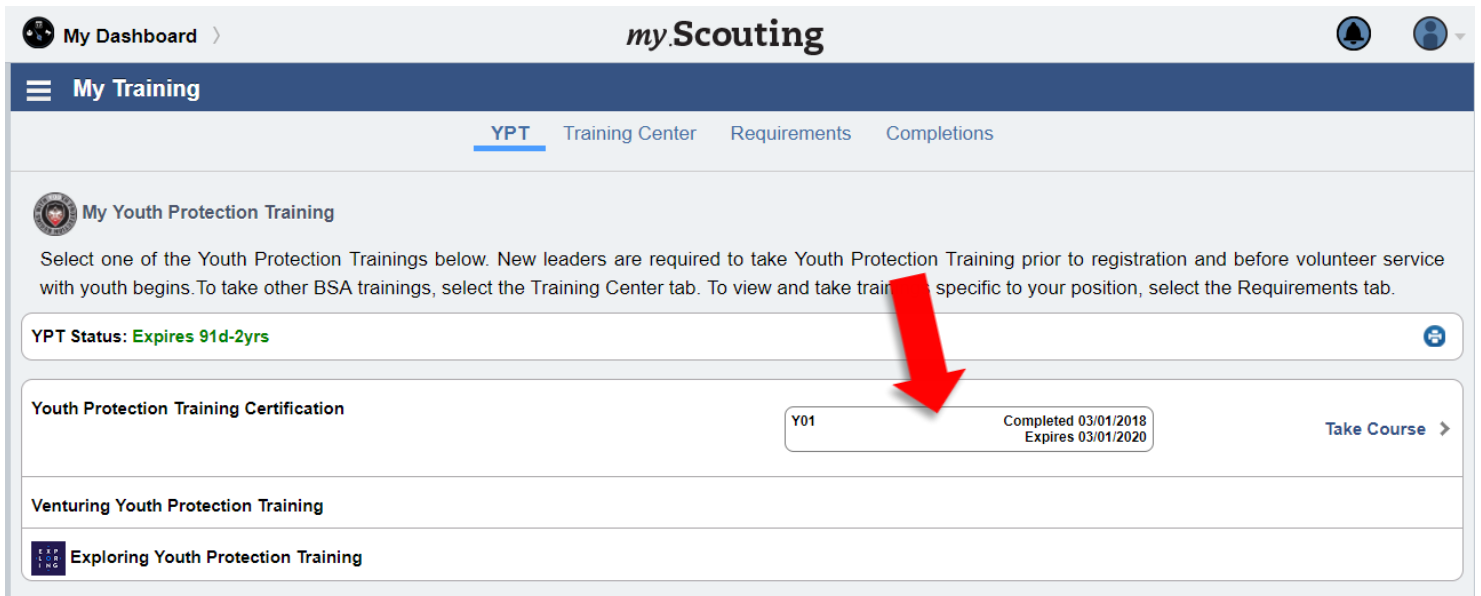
My Dashboard 〉

my.Scouting

My Training

YPT Training Center Requirements Completions

My Youth Protection Training

Select one of the Youth Protection Trainings below. New leaders are required to take Youth Protection Training prior to registration and before volunteer service with youth begins.To take other BSA trainings, select the Training Center tab. To view and take trai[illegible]s specific to your position, select the Requirements tab.

YPT Status: Expires 91d-2yrs

Youth Protection Training Certification

Y01 Completed 03/01/2018 Expires 03/01/2020

Take Course ›

Venturing Youth Protection Training

EXPLORING

Exploring Youth Protection Training